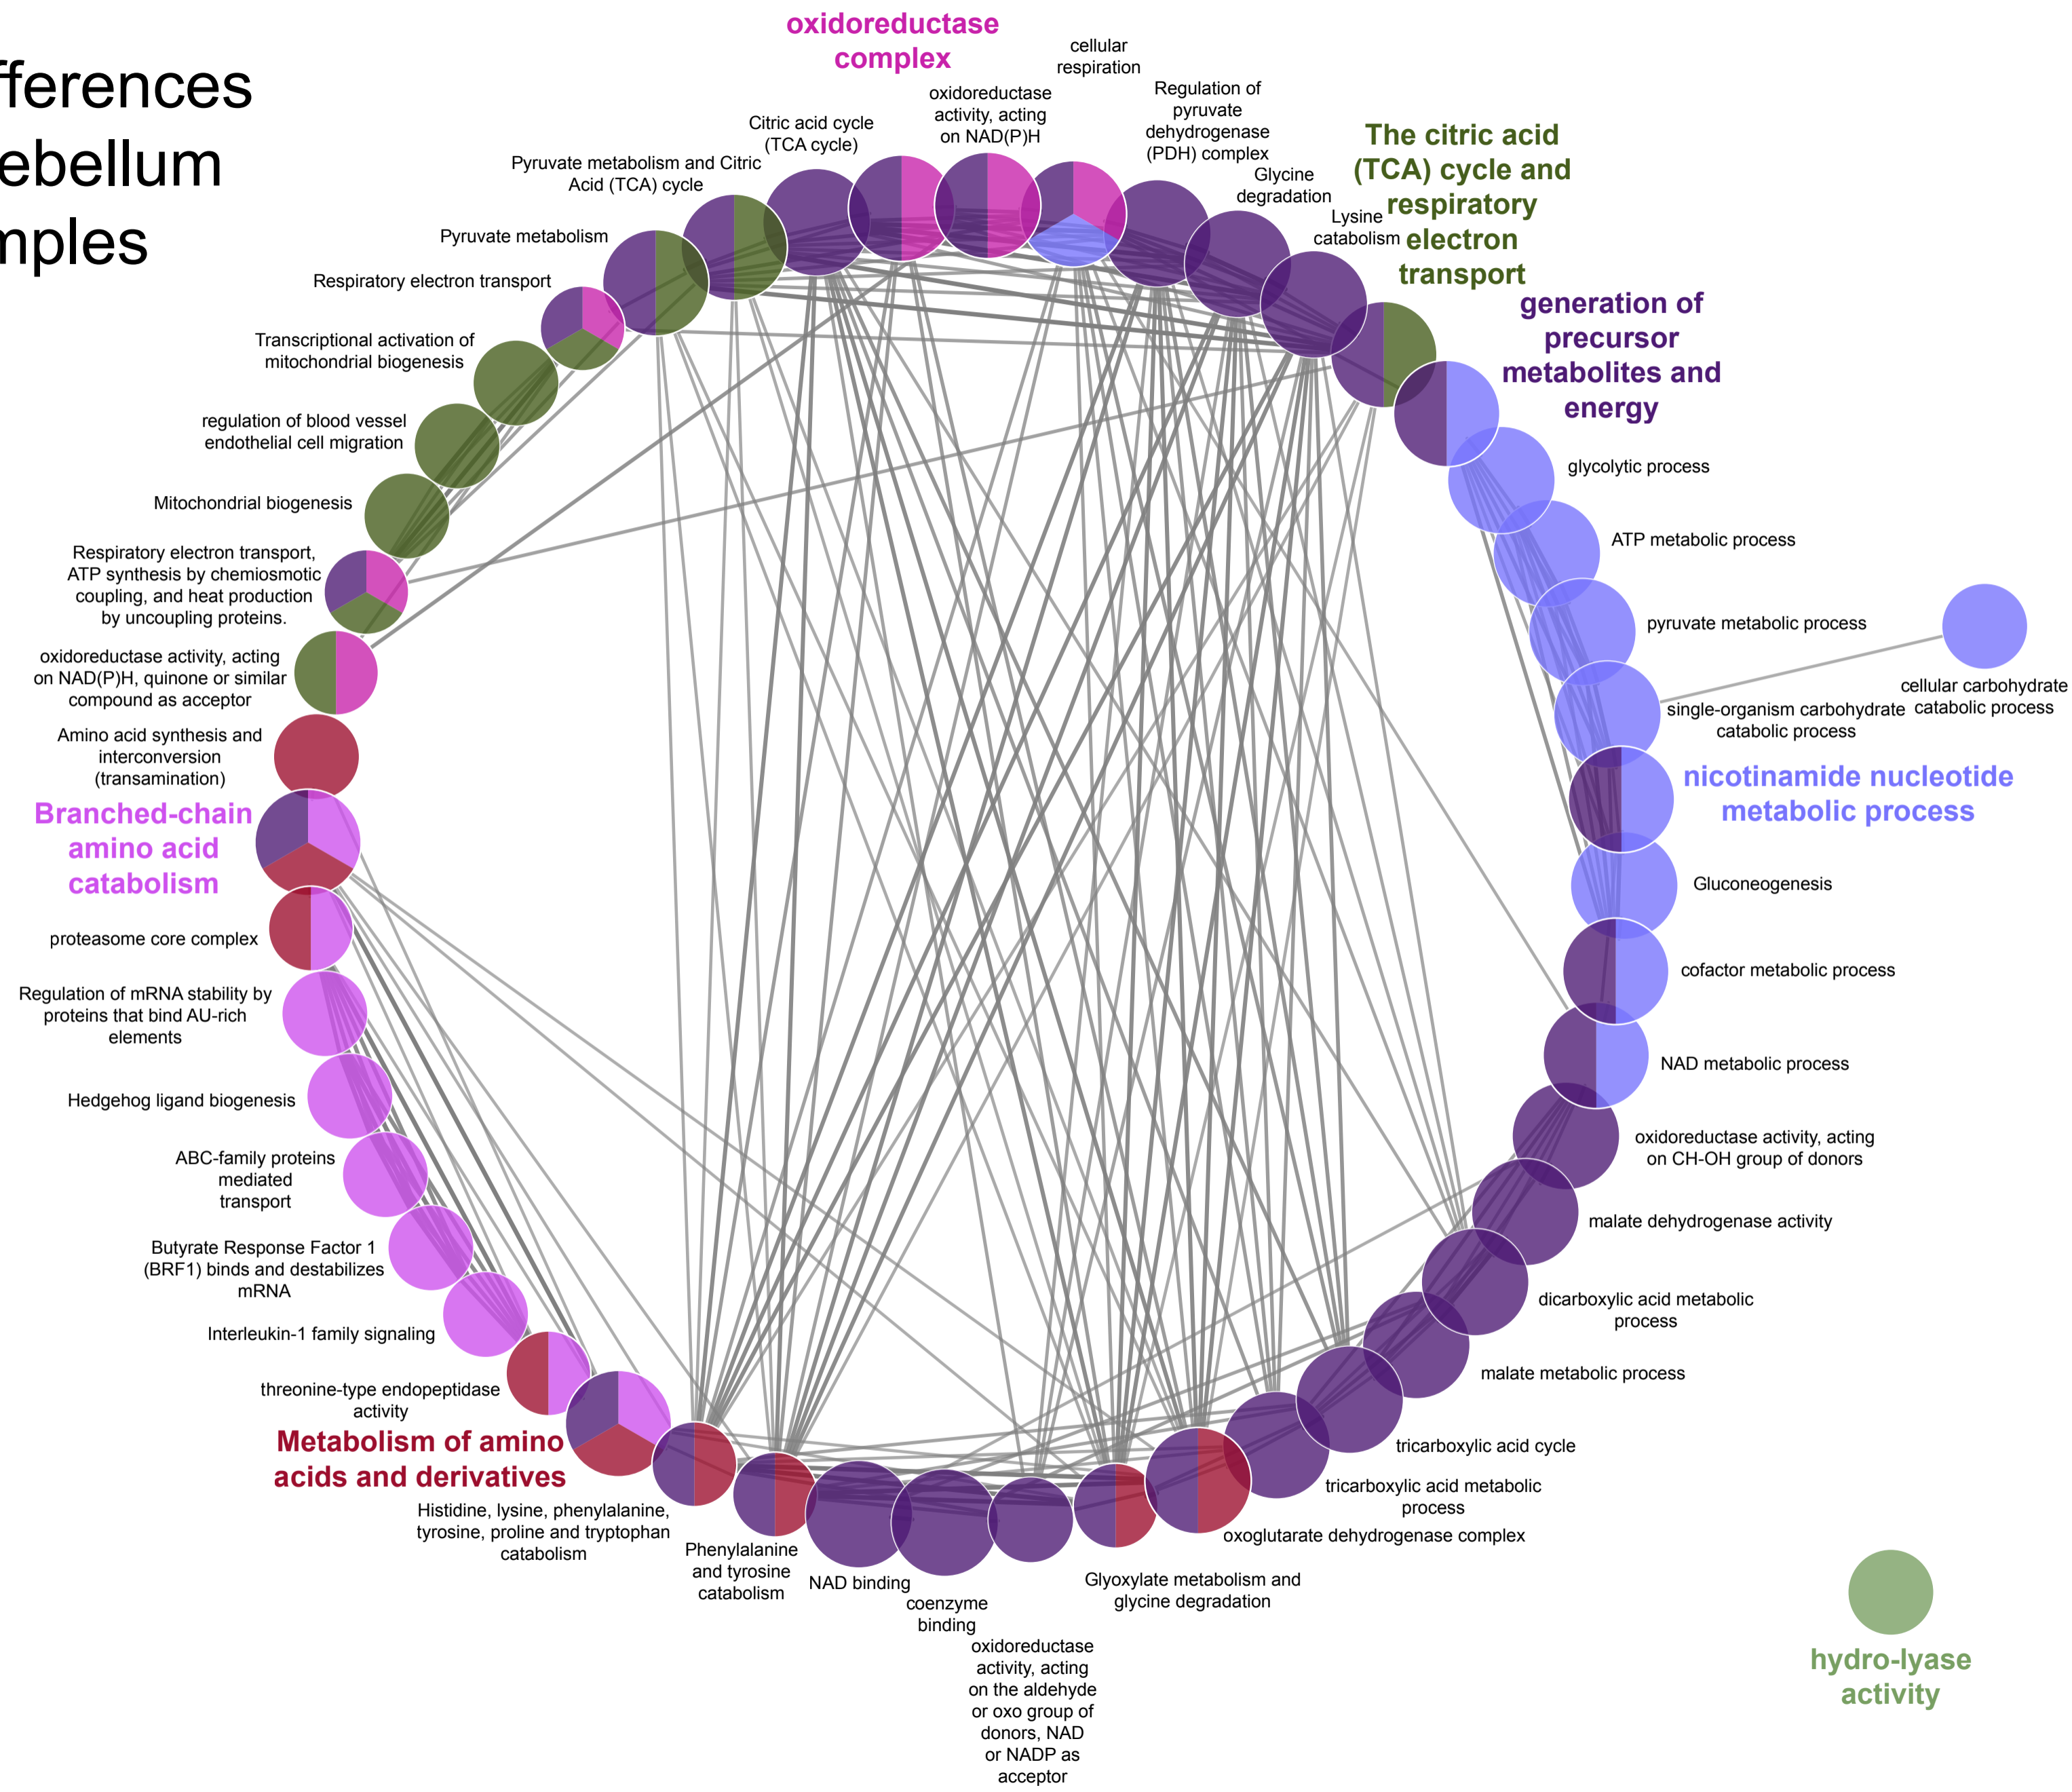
fferences
ebellum
nples

oxidoreductase complex

cellular respiration

oxidoreductase activity, acting on NAD(P)H

Regulation of pyruvate dehydrogenase (PDH) complex

Citric acid cycle (TCA cycle)

Pyruvate metabolism and Citric Acid (TCA) cycle

Glycine degradation

Lysine catabolism

The citric acid (TCA) cycle and respiratory electron transport

Pyruvate metabolism

Respiratory electron transport

generation of precursor metabolites and energy

Transcriptional activation of mitochondrial biogenesis

regulation of blood vessel endothelial cell migration

glycolytic process

Mitochondrial biogenesis

ATP metabolic process

Respiratory electron transport, ATP synthesis by chemiosmotic coupling, and heat production by uncoupling proteins.

pyruvate metabolic process

oxidoreductase activity, acting on NAD(P)H, quinone or similar compound as acceptor

cellular carbohydrate catabolic process

single-organism carbohydrate catabolic process

Amino acid synthesis and interconversion (transamination)

nicotinamide nucleotide metabolic process

Branched-chain amino acid catabolism

Gluconeogenesis

proteasome core complex

cofactor metabolic process

Regulation of mRNA stability by proteins that bind AU-rich elements

NAD metabolic process

Hedgehog ligand biogenesis

oxidoreductase activity, acting on CH-OH group of donors

ABC-family proteins mediated transport

malate dehydrogenase activity

Butyrate Response Factor 1 (BRF1) binds and destabilizes mRNA

dicarboxylic acid metabolic process

Interleukin-1 family signaling

malate metabolic process

threonine-type endopeptidase activity

tricarboxylic acid cycle

Metabolism of amino acids and derivatives

tricarboxylic acid metabolic process

Histidine, lysine, phenylalanine, tyrosine, proline and tryptophan catabolism

oxoglutarate dehydrogenase complex

Phenylalanine and tyrosine catabolism

NAD binding

coenzyme binding

Glyoxylate metabolism and glycine degradation

oxidoreductase activity, acting on the aldehyde or oxo group of donors, NAD or NADP as acceptor

hydro-lyase activity